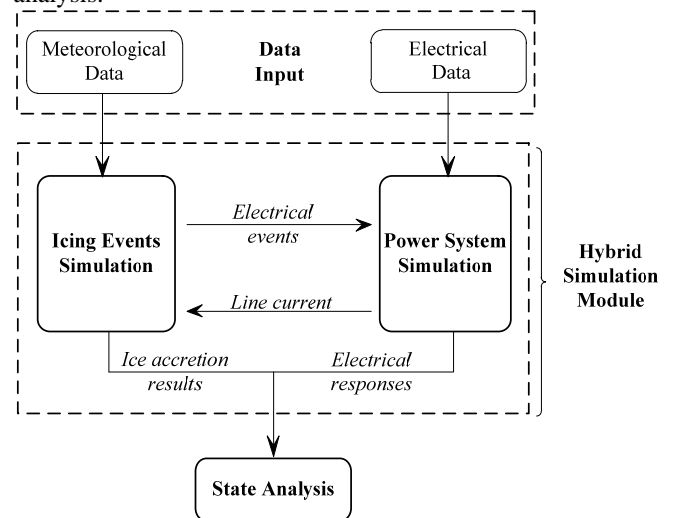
analysis.

Meteorological Data

Data Input

Electrical Data

Icing Events Simulation

Electrical events

Power System Simulation

Hybrid Simulation Module

Line current

Ice accretion results

Electrical responses

State Analysis